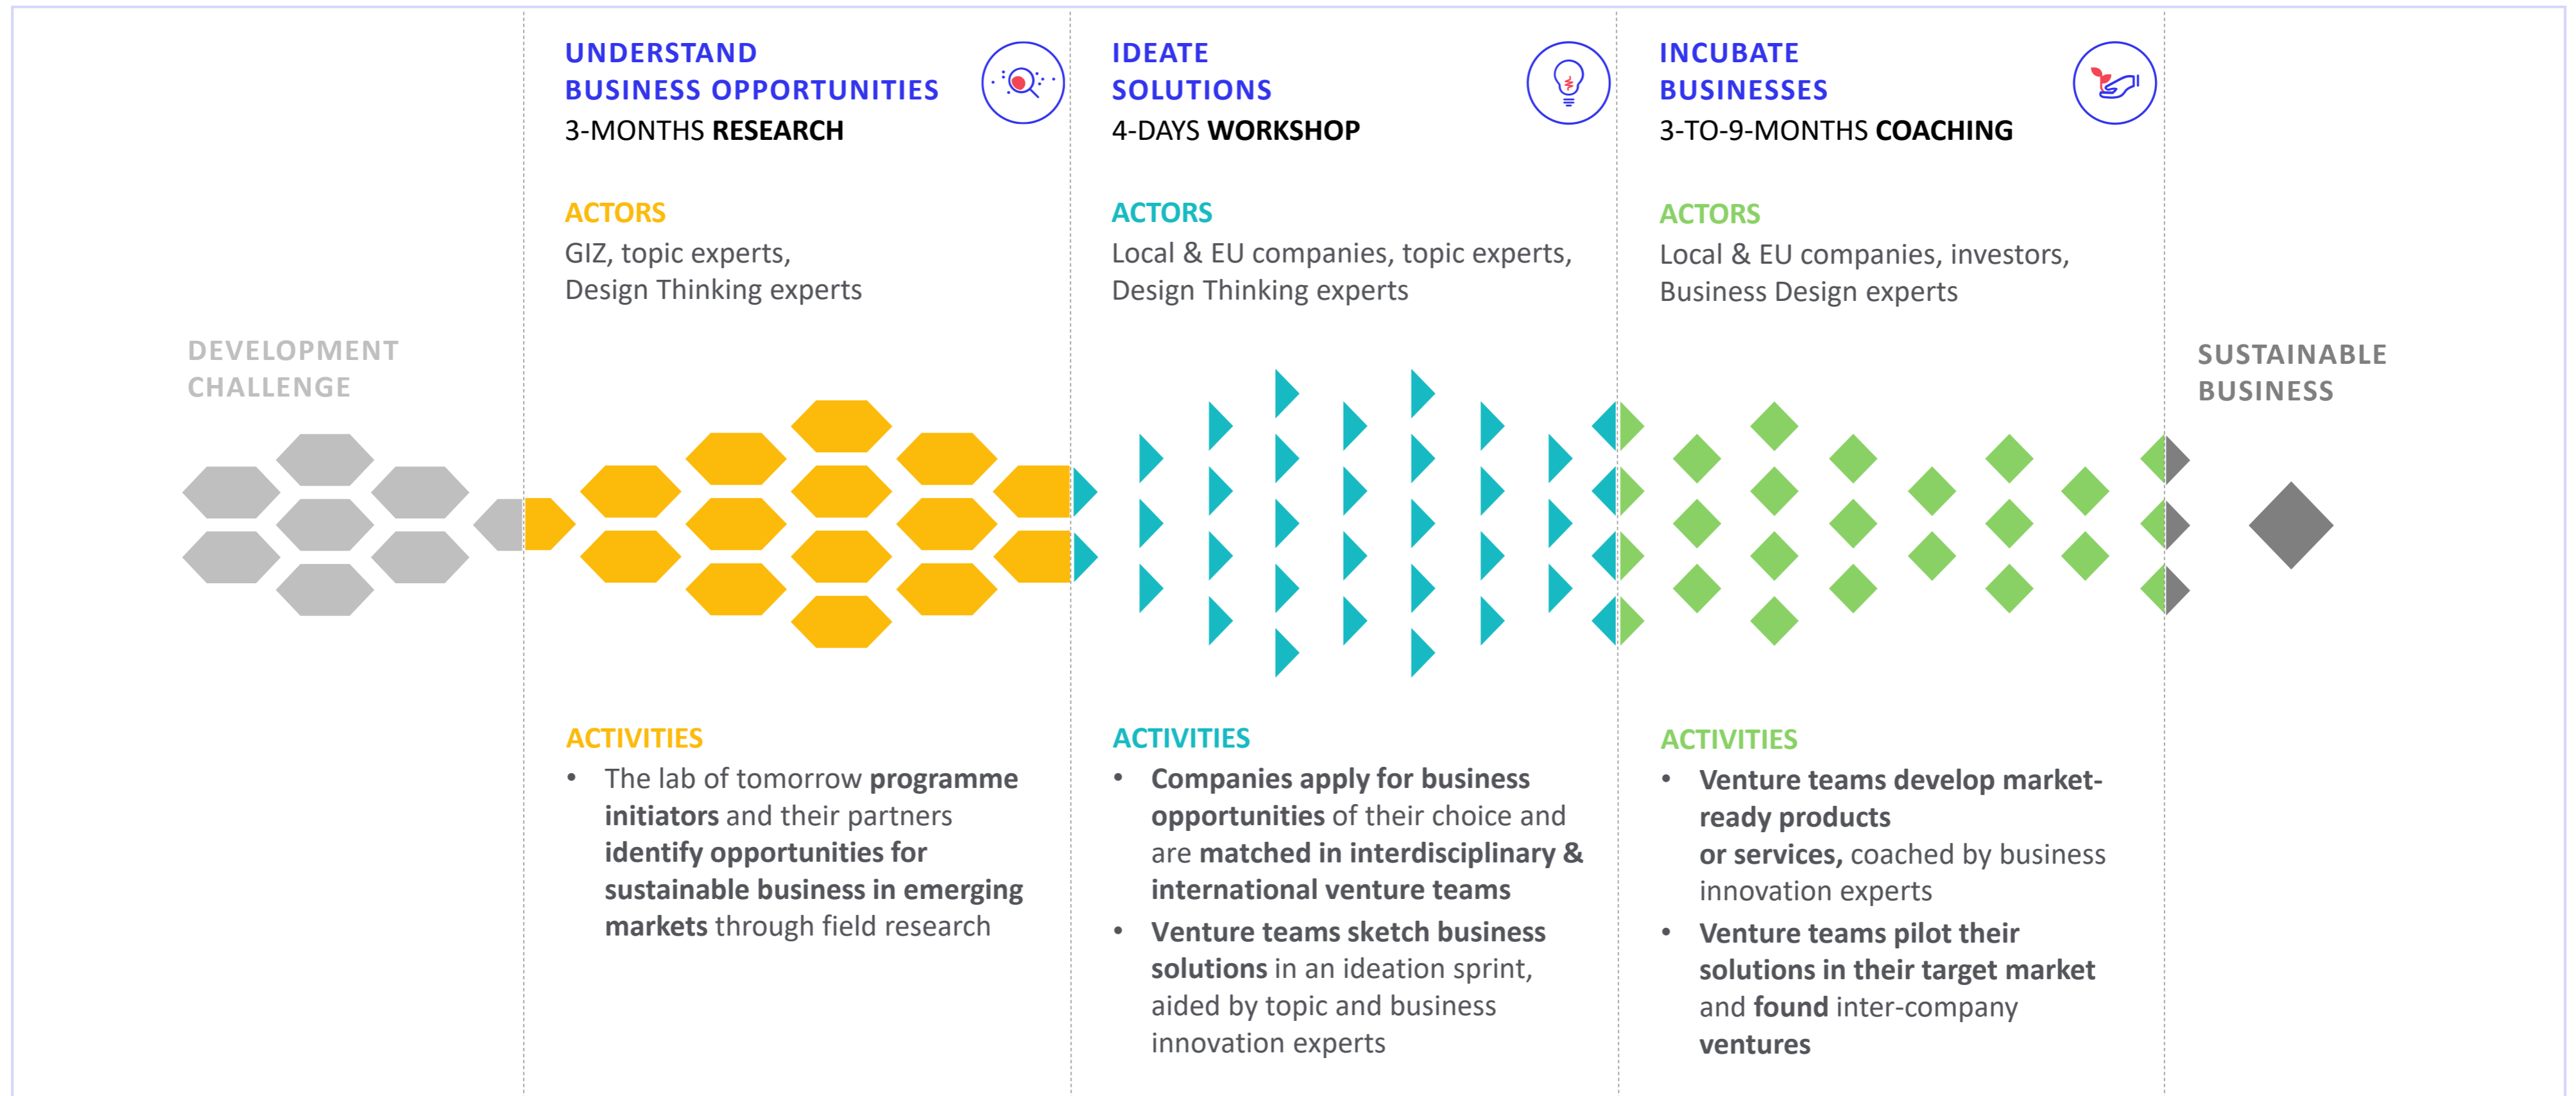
DEVELOPMENT CHALLENGE

UNDERSTAND BUSINESS OPPORTUNITIES
3-MONTHS RESEARCH

ACTORS
GIZ, topic experts, Design Thinking experts

ACTIVITIES
• The lab of tomorrow programme initiators and their partners identify opportunities for sustainable business in emerging markets through field research

IDEATE SOLUTIONS
4-DAYS WORKSHOP

ACTORS
Local & EU companies, topic experts, Design Thinking experts

ACTIVITIES
• Companies apply for business opportunities of their choice and are matched in interdisciplinary & international venture teams
• Venture teams sketch business solutions in an ideation sprint, aided by topic and business innovation experts

INCUBATE BUSINESSES
3-TO-9-MONTHS COACHING

ACTORS
Local & EU companies, investors, Business Design experts

ACTIVITIES
• Venture teams develop market-ready products or services, coached by business innovation experts
• Venture teams pilot their solutions in their target market and found inter-company ventures

SUSTAINABLE BUSINESS